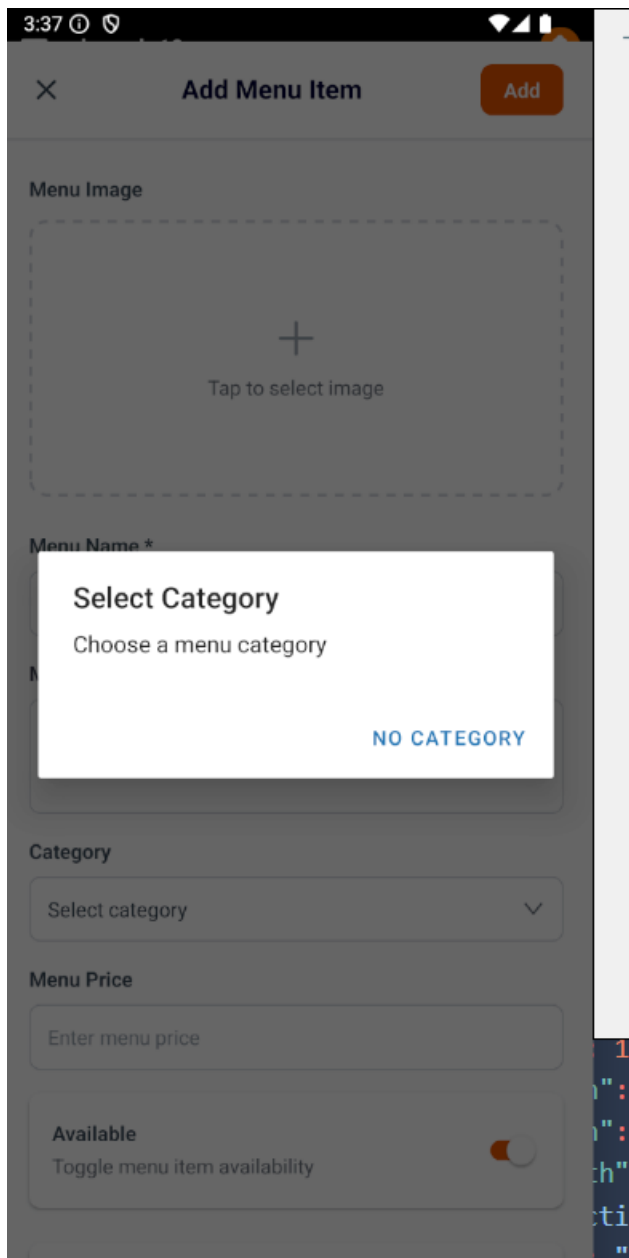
3:37

Add Menu Item

Add

Menu Image

Tap to select image

Menu Name *

Select Category

Choose a menu category

NO CATEGORY

Category

Select category

Menu Price

Enter menu price

Available

Toggle menu item availability